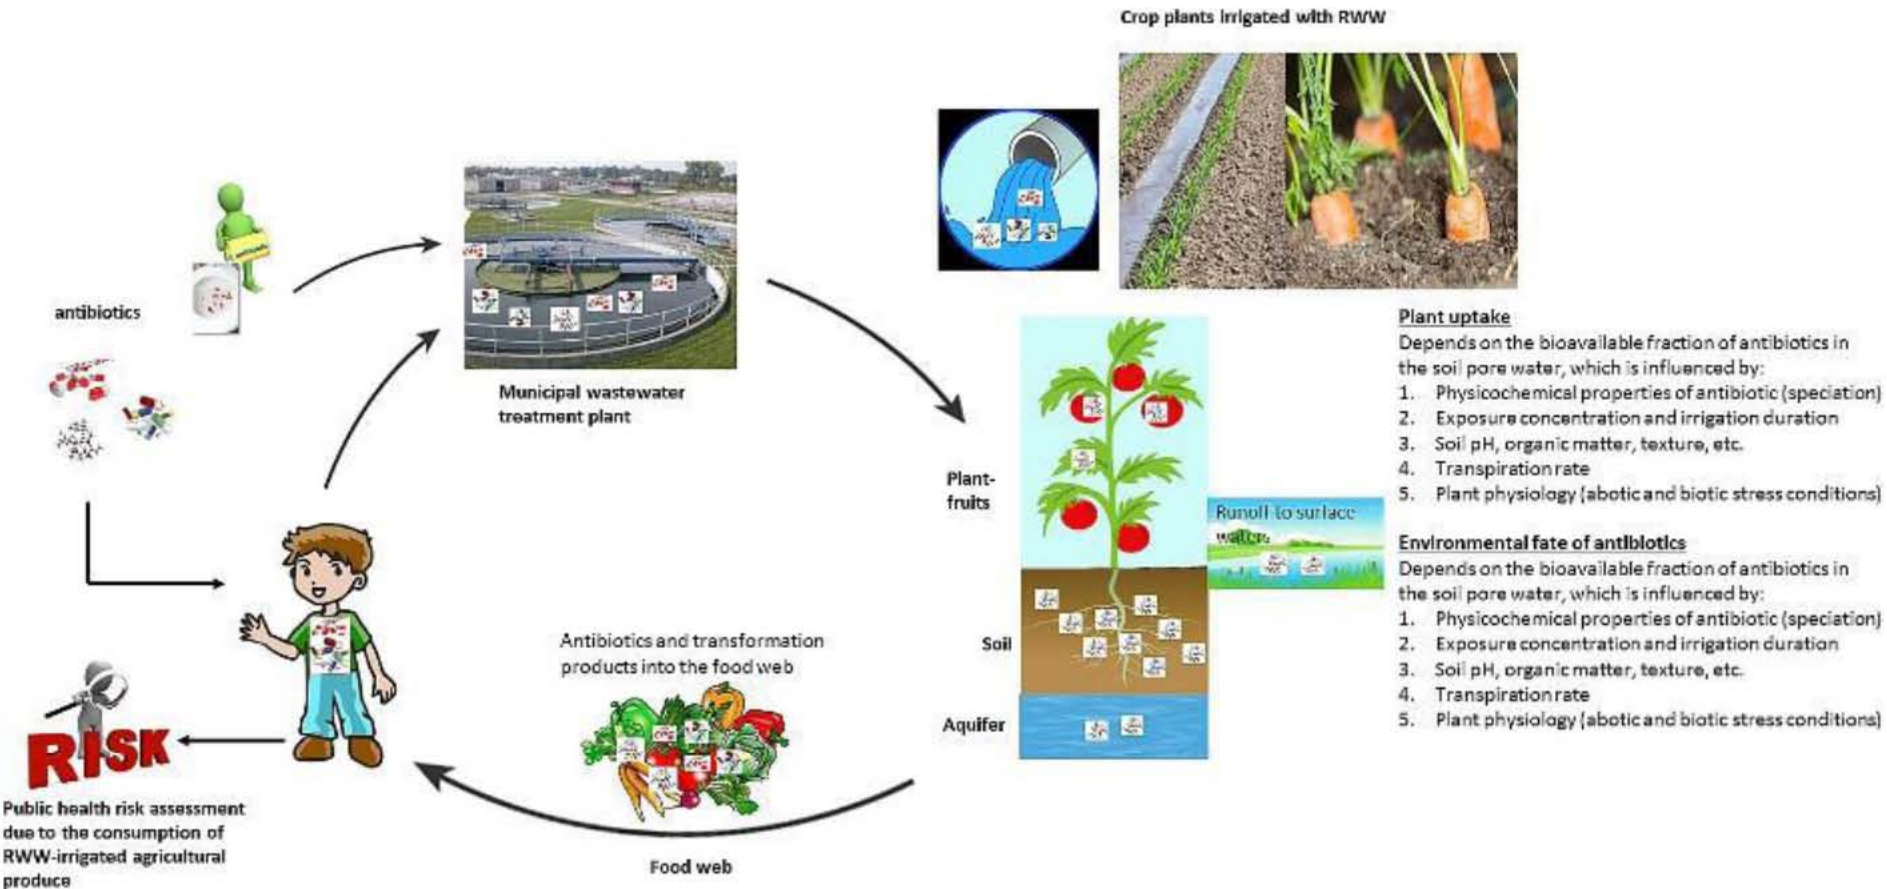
Crop plants irrigated with RWW

antibiotics

Municipal wastewater treatment plant

Plant uptake
Depends on the bioavailable fraction of antibiotics in the soil pore water, which is influenced by:
1. Physicochemical properties of antibiotic (speciation)
2. Exposure concentration and irrigation duration
3. Soil pH, organic matter, texture, etc.
4. Transpiration rate
5. Plant physiology (abotic and biotic stress conditions)

Plant-fruits

Runoff to surface waters

Environmental fate of antibiotics
Depends on the bioavailable fraction of antibiotics in the soil pore water, which is influenced by:
1. Physicochemical properties of antibiotic (speciation)
2. Exposure concentration and irrigation duration
3. Soil pH, organic matter, texture, etc.
4. Transpiration rate
5. Plant physiology (abotic and biotic stress conditions)

Soil

Aquifer

Antibiotics and transformation products into the food web

RISK

Public health risk assessment due to the consumption of RWW-irrigated agricultural produce

Food web